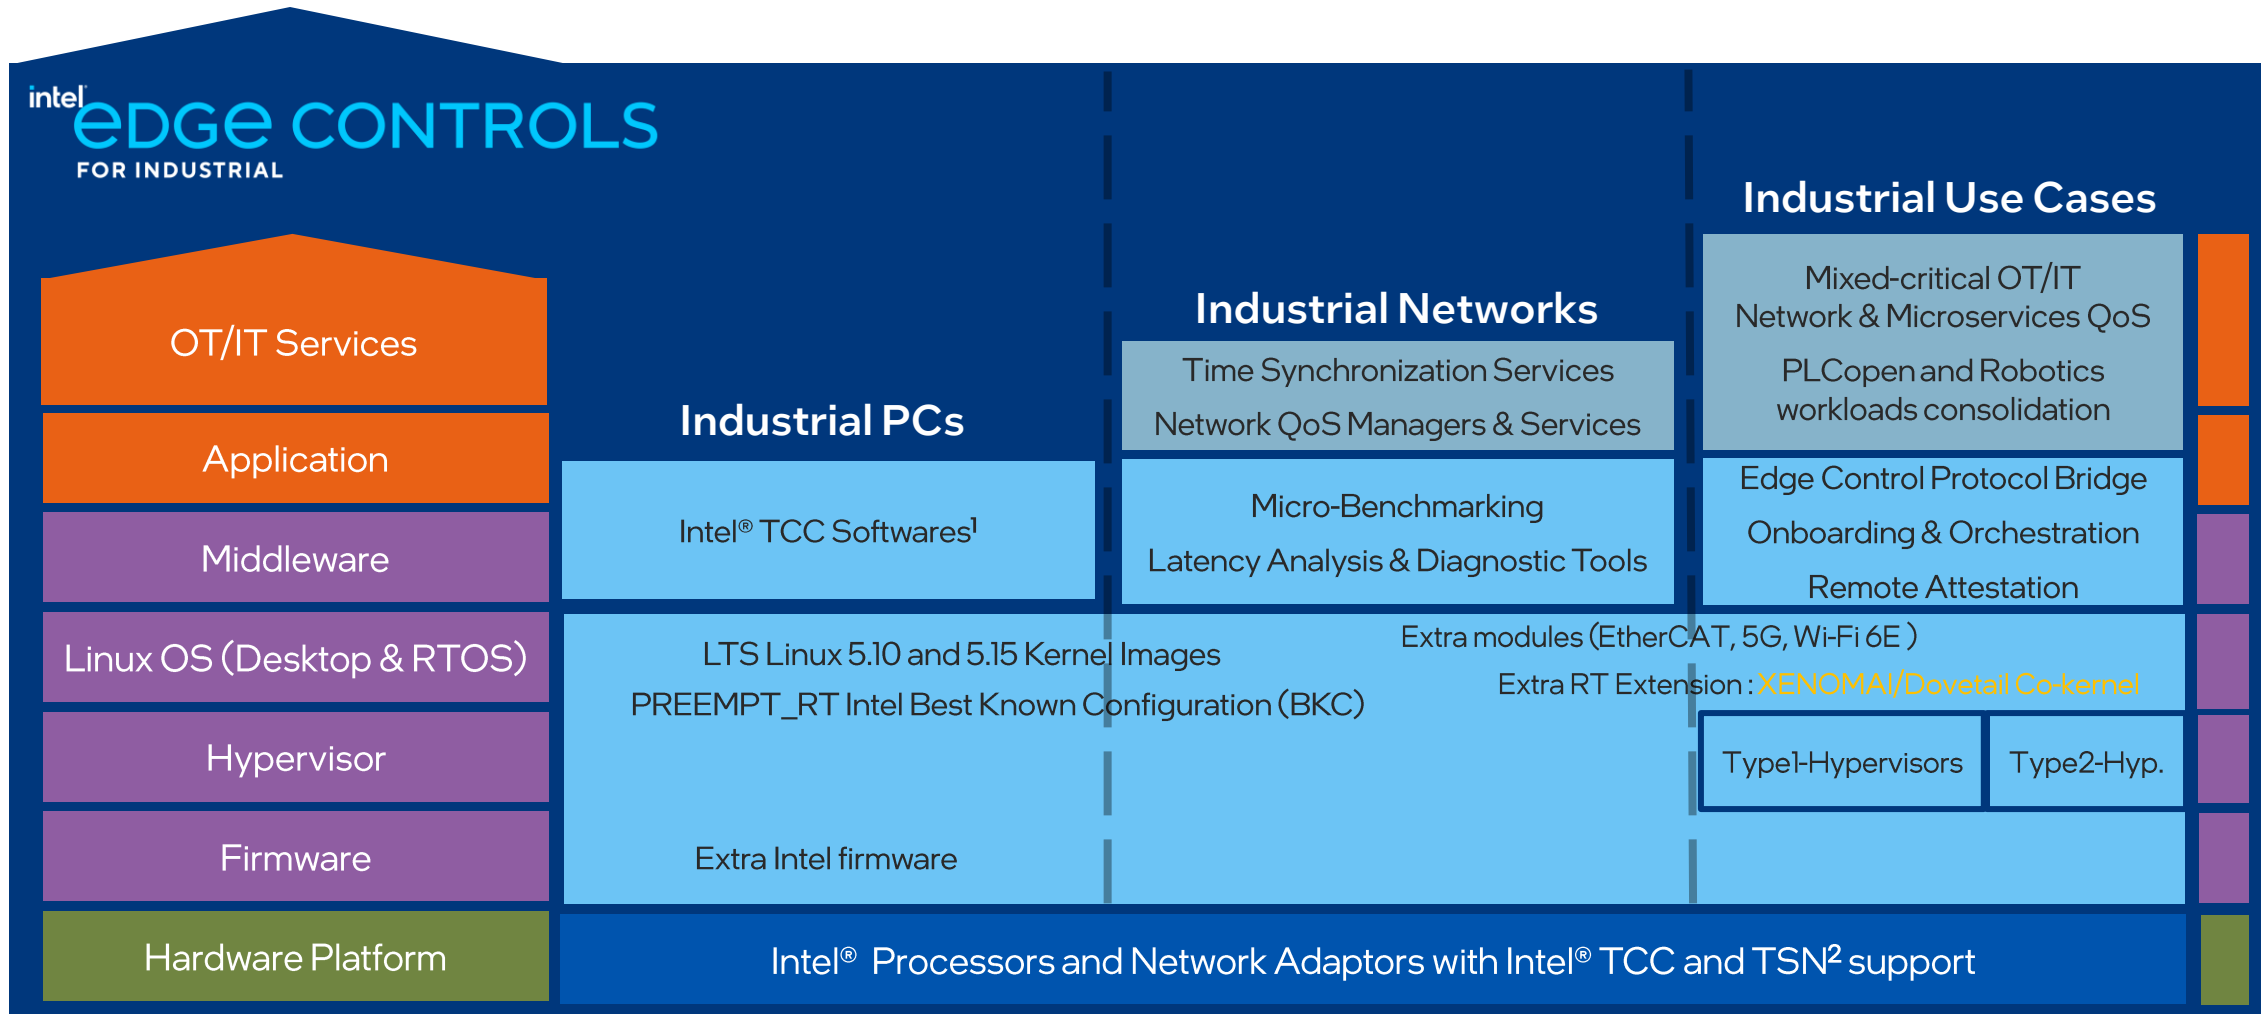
intel edge CONTROLS
FOR INDUSTRIAL

Industrial Use Cases

Industrial Networks

Industrial PCs

OT/IT Services

Application

Middleware

Linux OS (Desktop & RTOS)

Hypervisor

Firmware

Hardware Platform

Mixed-critical OT/IT Network & Microservices QoS

PLCopen and Robotics workloads consolidation

Time Synchronization Services

Network QoS Managers & Services

Intel® TCC Softwares$^1$

Micro-Benchmarking

Latency Analysis & Diagnostic Tools

Edge Control Protocol Bridge

Onboarding & Orchestration

Remote Attestation

LTS Linux 5.10 and 5.15 Kernel Images

PREEMPT_RT Intel Best Known Configuration (BKC)

Extra modules (EtherCAT, 5G, Wi-Fi 6E )

Extra RT Extension : XENOMAI/Dovetail Co-kernel

Type1-Hypervisors

Type2-Hyp.

Extra Intel firmware

Intel® Processors and Network Adaptors with Intel® TCC and TSN$^2$ support